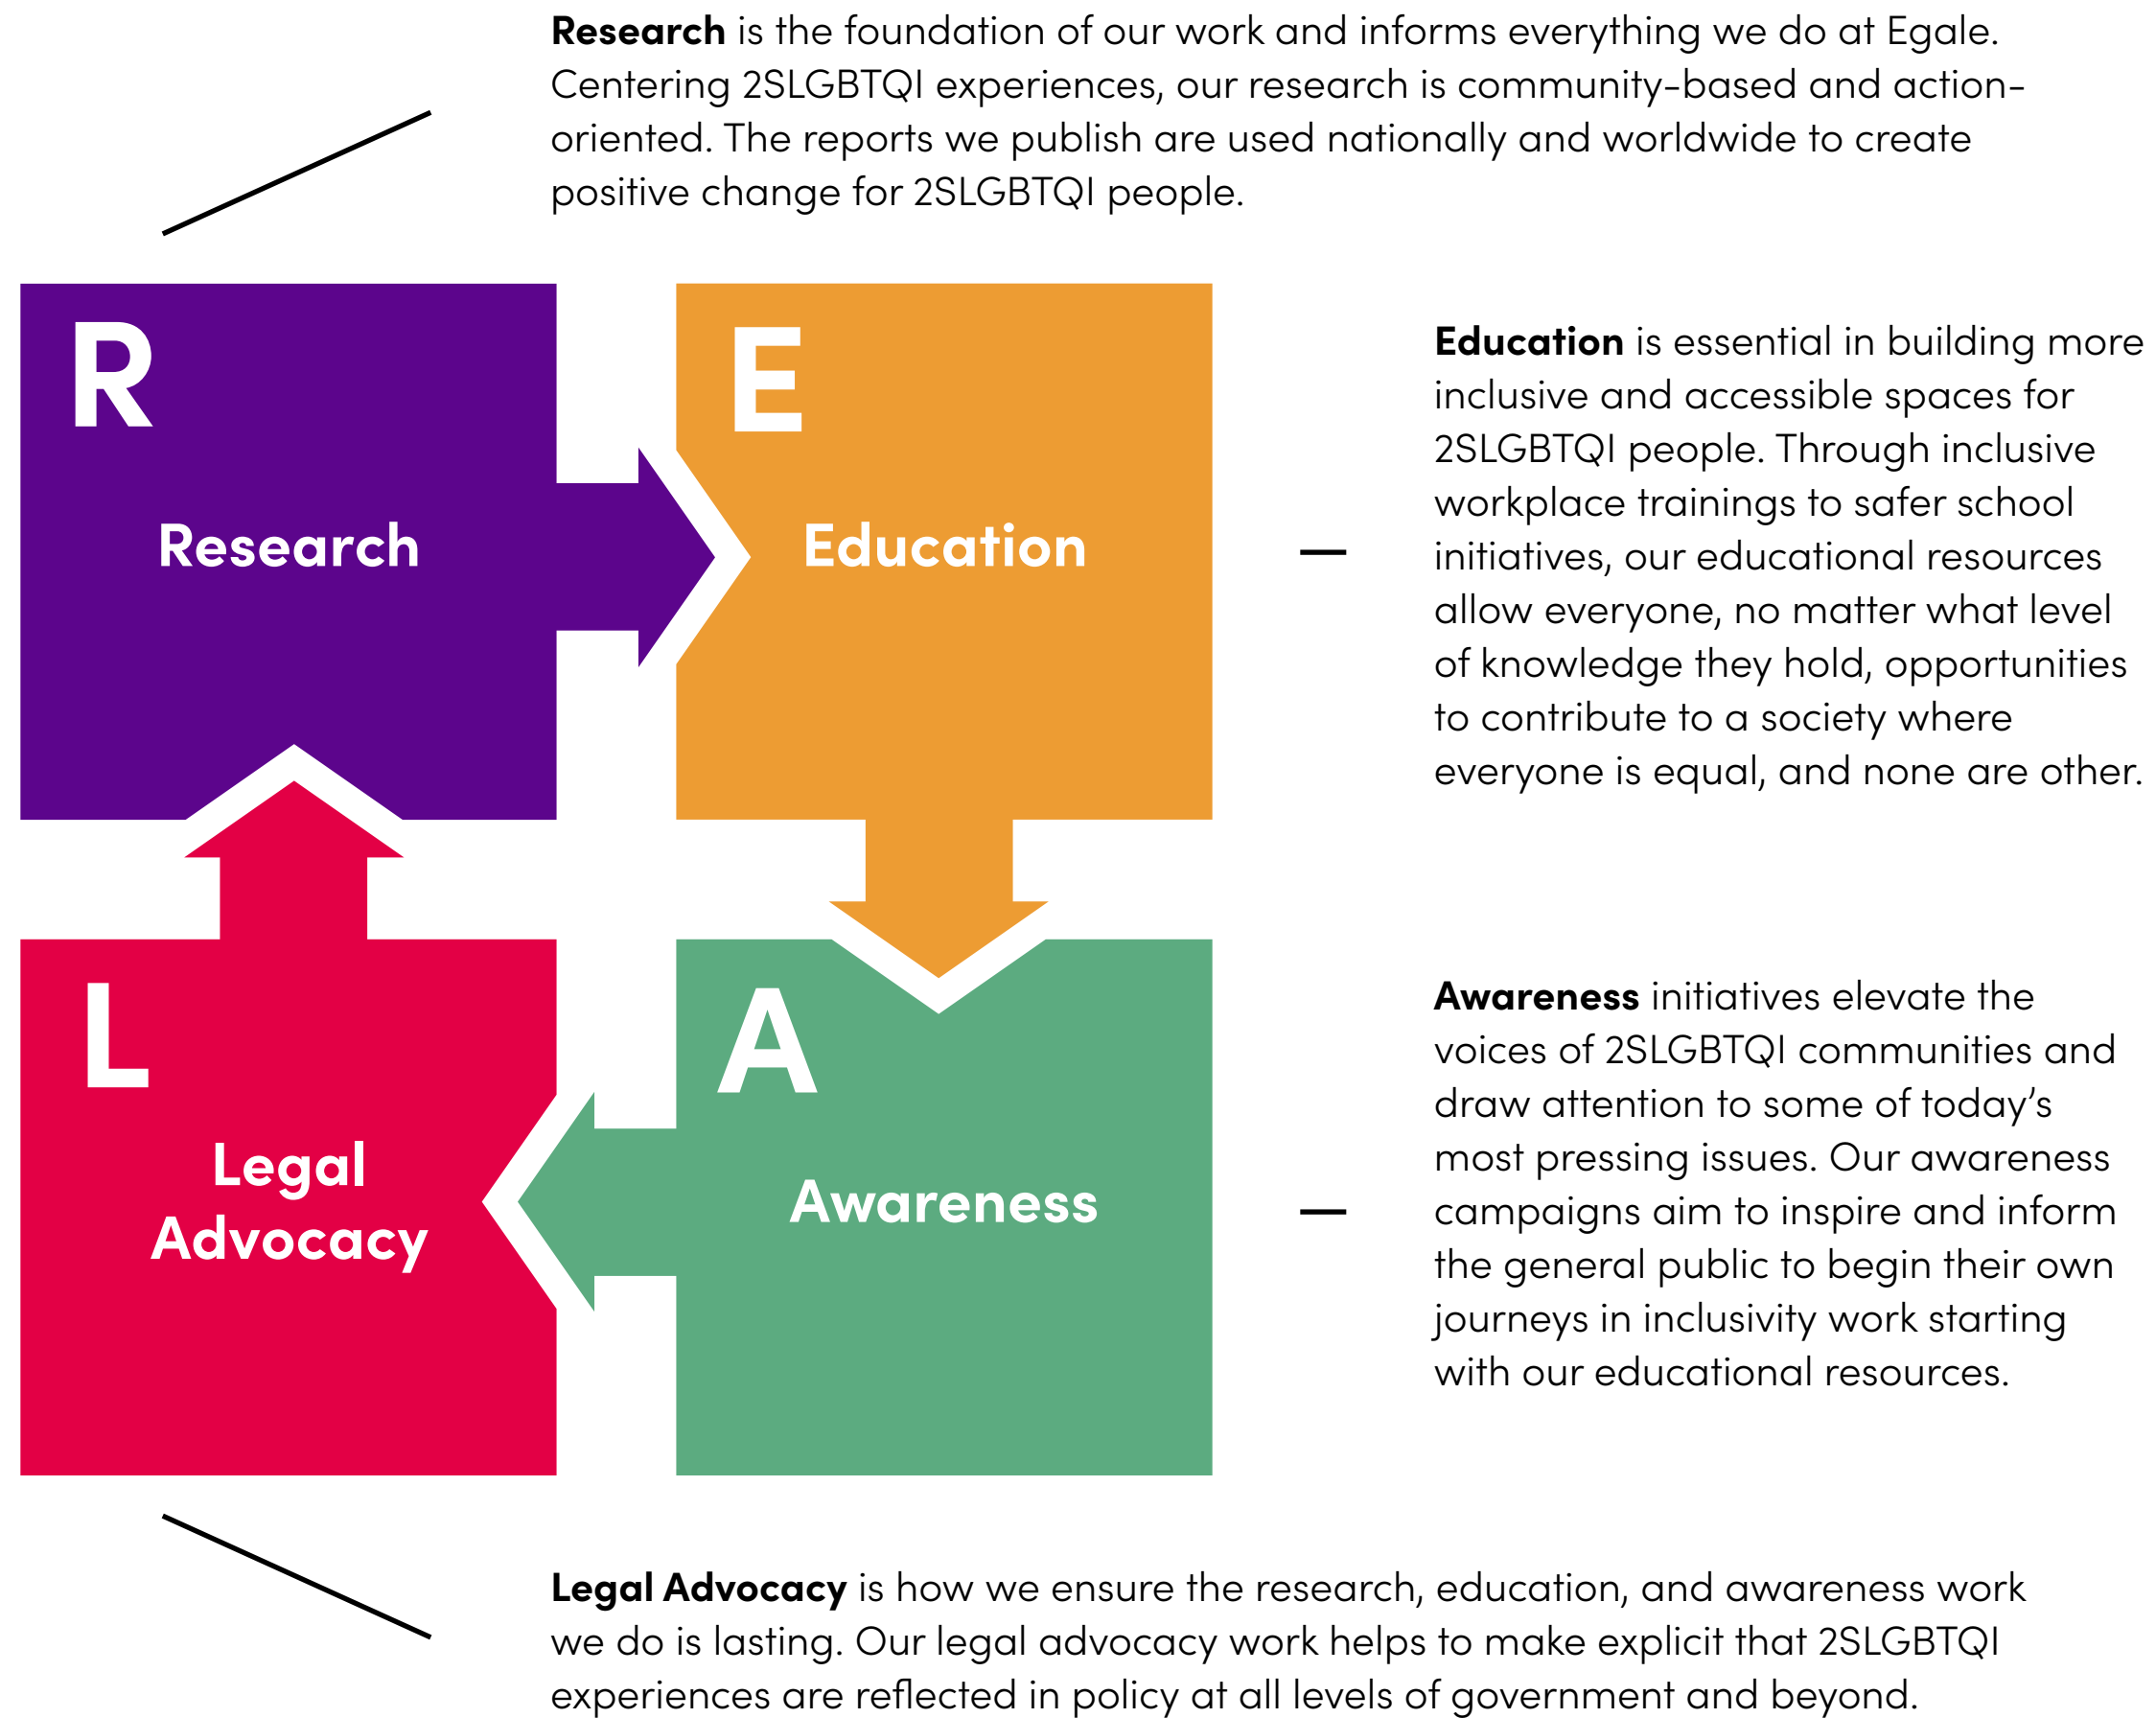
**Research** is the foundation of our work and informs everything we do at Egale. Centering 2SLGBTQI experiences, our research is community-based and action-oriented. The reports we publish are used nationally and worldwide to create positive change for 2SLGBTQI people.

R
Research

E
Education

**Education** is essential in building more inclusive and accessible spaces for 2SLGBTQI people. Through inclusive workplace trainings to safer school initiatives, our educational resources allow everyone, no matter what level of knowledge they hold, opportunities to contribute to a society where everyone is equal, and none are other.

L
Legal Advocacy

A
Awareness

**Awareness** initiatives elevate the voices of 2SLGBTQI communities and draw attention to some of today's most pressing issues. Our awareness campaigns aim to inspire and inform the general public to begin their own journeys in inclusivity work starting with our educational resources.

**Legal Advocacy** is how we ensure the research, education, and awareness work we do is lasting. Our legal advocacy work helps to make explicit that 2SLGBTQI experiences are reflected in policy at all levels of government and beyond.